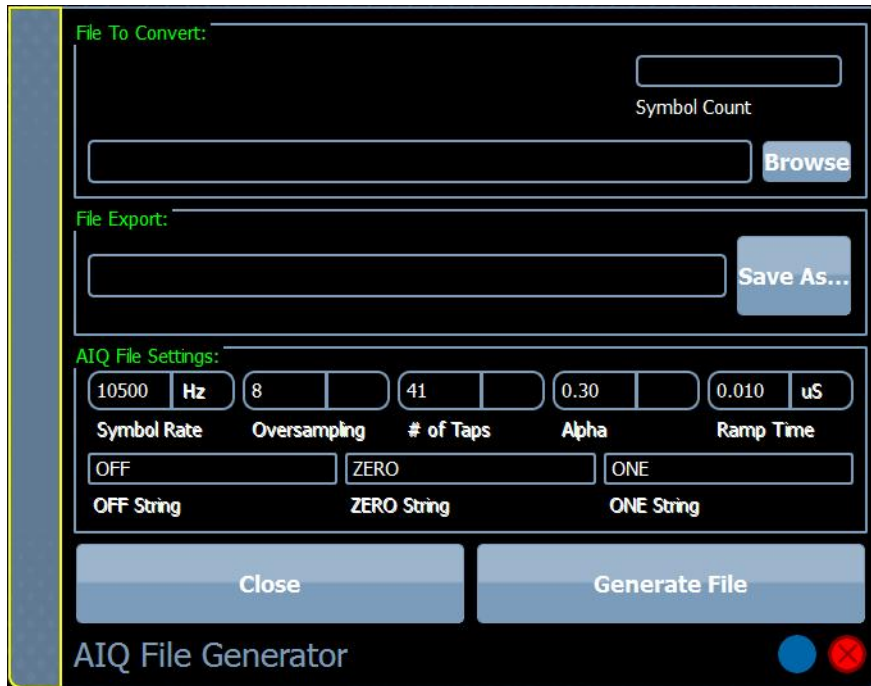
File To Convert:

Symbol Count

Browse

File Export:

Save As...

AIQ File Settings:

10500 Hz | 8 | 41 | 0.30 | 0.010 uS

Symbol Rate | Oversampling | # of Taps | Alpha | Ramp Time

OFF | ZERO | ONE

OFF String | ZERO String | ONE String

Close

Generate File

AIQ File Generator